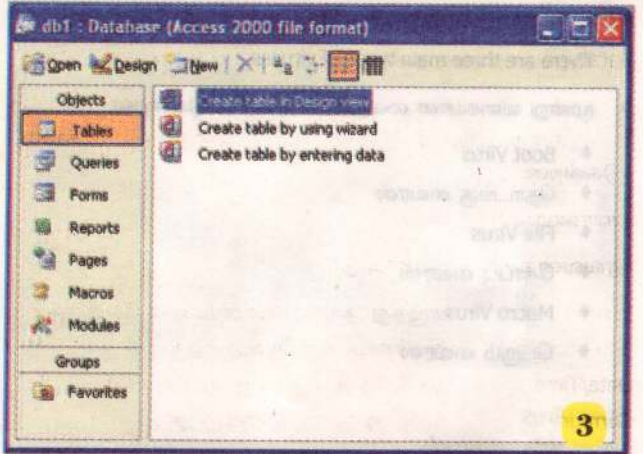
db1 : Database (Access 2000 file format)

Open Design New

Objects
Tables
Queries
Forms
Reports
Pages
Macros
Modules
Groups
Favorites

Create table in Design view
Create table by using wizard
Create table by entering data

3